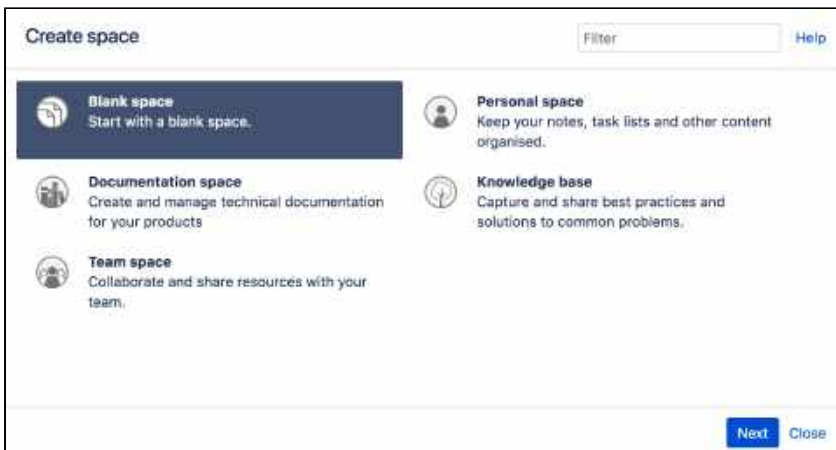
Create space

Filter

Help

Blank space
Start with a blank space.

Personal space
Keep your notes, task lists and other content organised.

Documentation space
Create and manage technical documentation for your products

Knowledge base
Capture and share best practices and solutions to common problems.

Team space
Collaborate and share resources with your team.

Next

Close